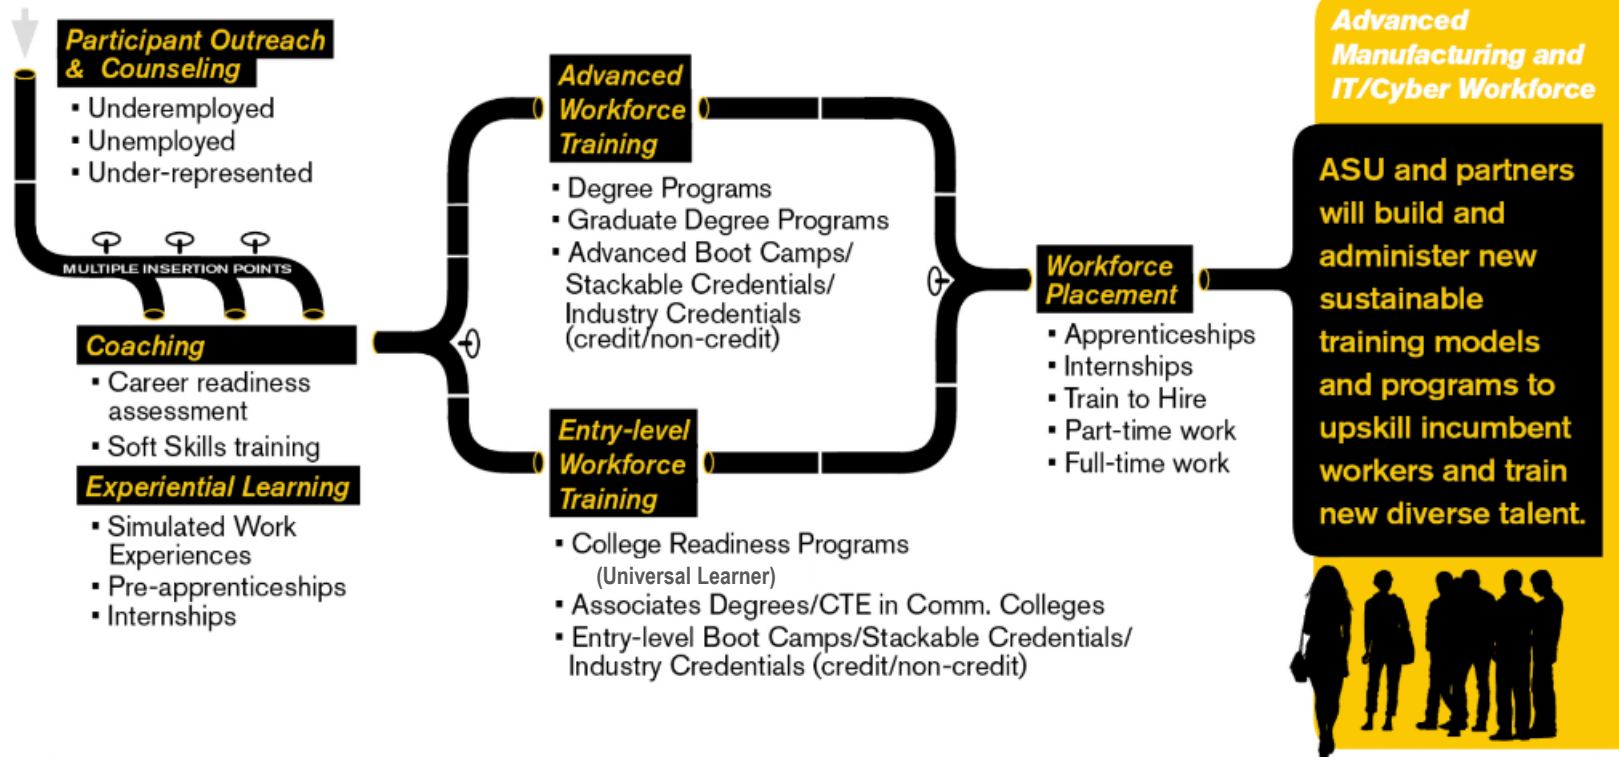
Participant Outreach & Counseling
▪ Underemployed
▪ Unemployed
▪ Under-represented

MULTIPLE INSERTION POINTS

Coaching
▪ Career readiness assessment
▪ Soft Skills training

Experiential Learning
▪ Simulated Work Experiences
▪ Pre-apprenticeships
▪ Internships

Advanced Workforce Training
▪ Degree Programs
▪ Graduate Degree Programs
▪ Advanced Boot Camps/ Stackable Credentials/ Industry Credentials (credit/non-credit)

Entry-level Workforce Training
▪ College Readiness Programs (Universal Learner)
▪ Associates Degrees/CTE in Comm. Colleges
▪ Entry-level Boot Camps/Stackable Credentials/ Industry Credentials (credit/non-credit)

Workforce Placement
▪ Apprenticeships
▪ Internships
▪ Train to Hire
▪ Part-time work
▪ Full-time work

Advanced Manufacturing and IT/Cyber Workforce

ASU and partners will build and administer new sustainable training models and programs to upskill incumbent workers and train new diverse talent.